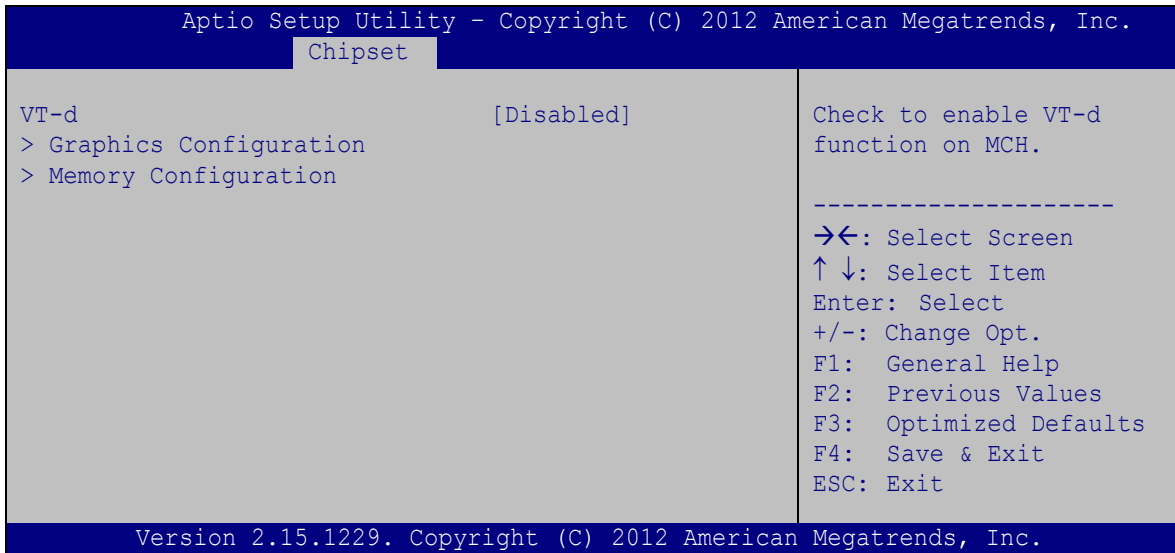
Aptio Setup Utility - Copyright (C) 2012 American Megatrends, Inc.
Chipset

VT-d [Disabled]
> Graphics Configuration
> Memory Configuration

Check to enable VT-d function on MCH.

---------------------

→←: Select Screen
↑ ↓: Select Item
Enter: Select
+/-: Change Opt.
F1: General Help
F2: Previous Values
F3: Optimized Defaults
F4: Save & Exit
ESC: Exit

Version 2.15.1229. Copyright (C) 2012 American Megatrends, Inc.